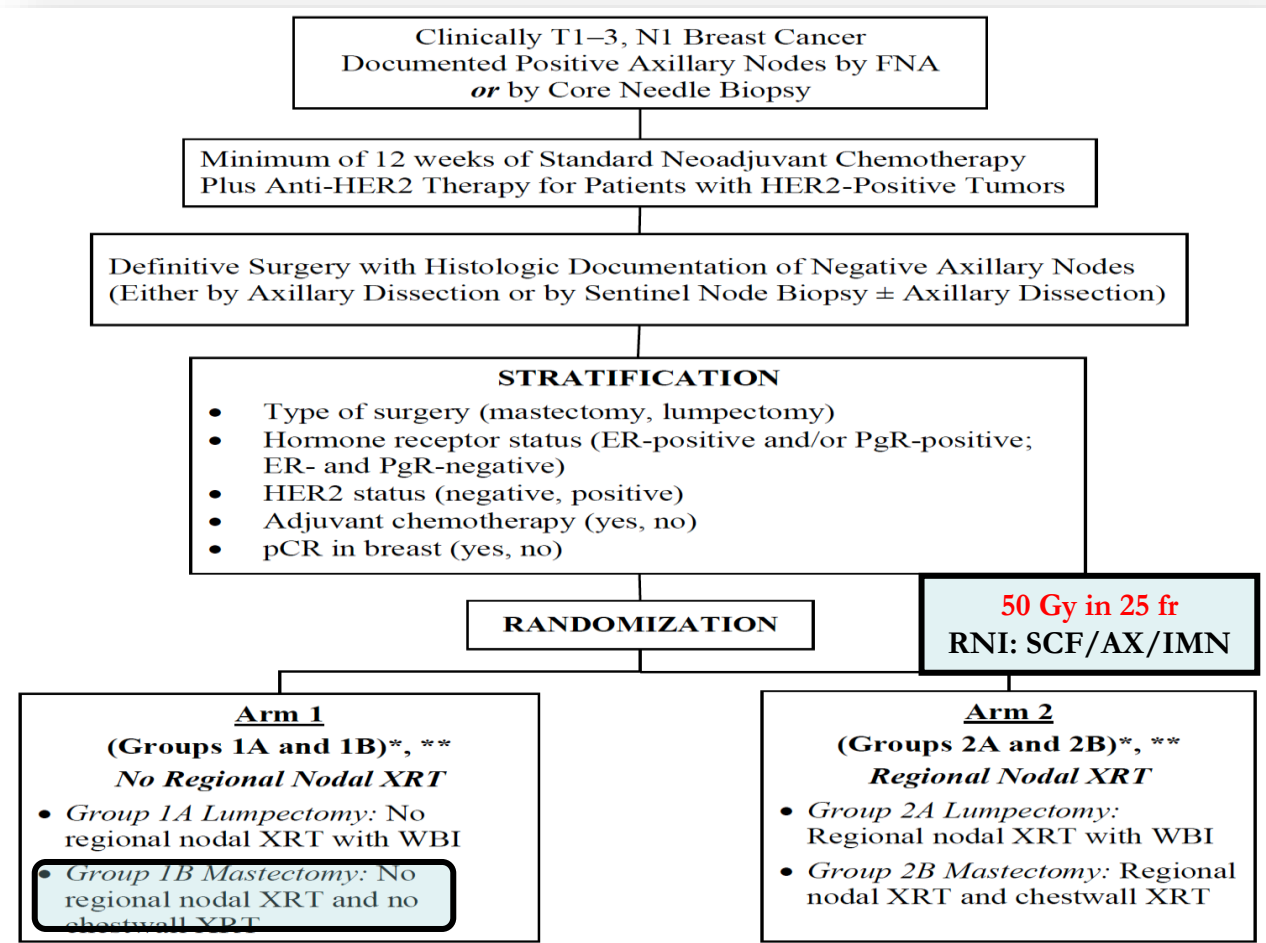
Clinically T1–3, N1 Breast Cancer
Documented Positive Axillary Nodes by FNA
*or* by Core Needle Biopsy

Minimum of 12 weeks of Standard Neoadjuvant Chemotherapy
Plus Anti-HER2 Therapy for Patients with HER2-Positive Tumors

Definitive Surgery with Histologic Documentation of Negative Axillary Nodes
(Either by Axillary Dissection or by Sentinel Node Biopsy ± Axillary Dissection)

**STRATIFICATION**
- Type of surgery (mastectomy, lumpectomy)
- Hormone receptor status (ER-positive and/or PgR-positive; ER- and PgR-negative)
- HER2 status (negative, positive)
- Adjuvant chemotherapy (yes, no)
- pCR in breast (yes, no)

**RANDOMIZATION**

50 Gy in 25 fr
RNI: SCF/AX/IMN

**Arm 1**
**(Groups 1A and 1B)\*, \*\***
***No Regional Nodal XRT***
- *Group 1A Lumpectomy:* No regional nodal XRT with WBI
- *Group 1B Mastectomy:* No regional nodal XRT and no chestwall XRT

**Arm 2**
**(Groups 2A and 2B)\*, \*\***
***Regional Nodal XRT***
- *Group 2A Lumpectomy:* Regional nodal XRT with WBI
- *Group 2B Mastectomy:* Regional nodal XRT and chestwall XRT